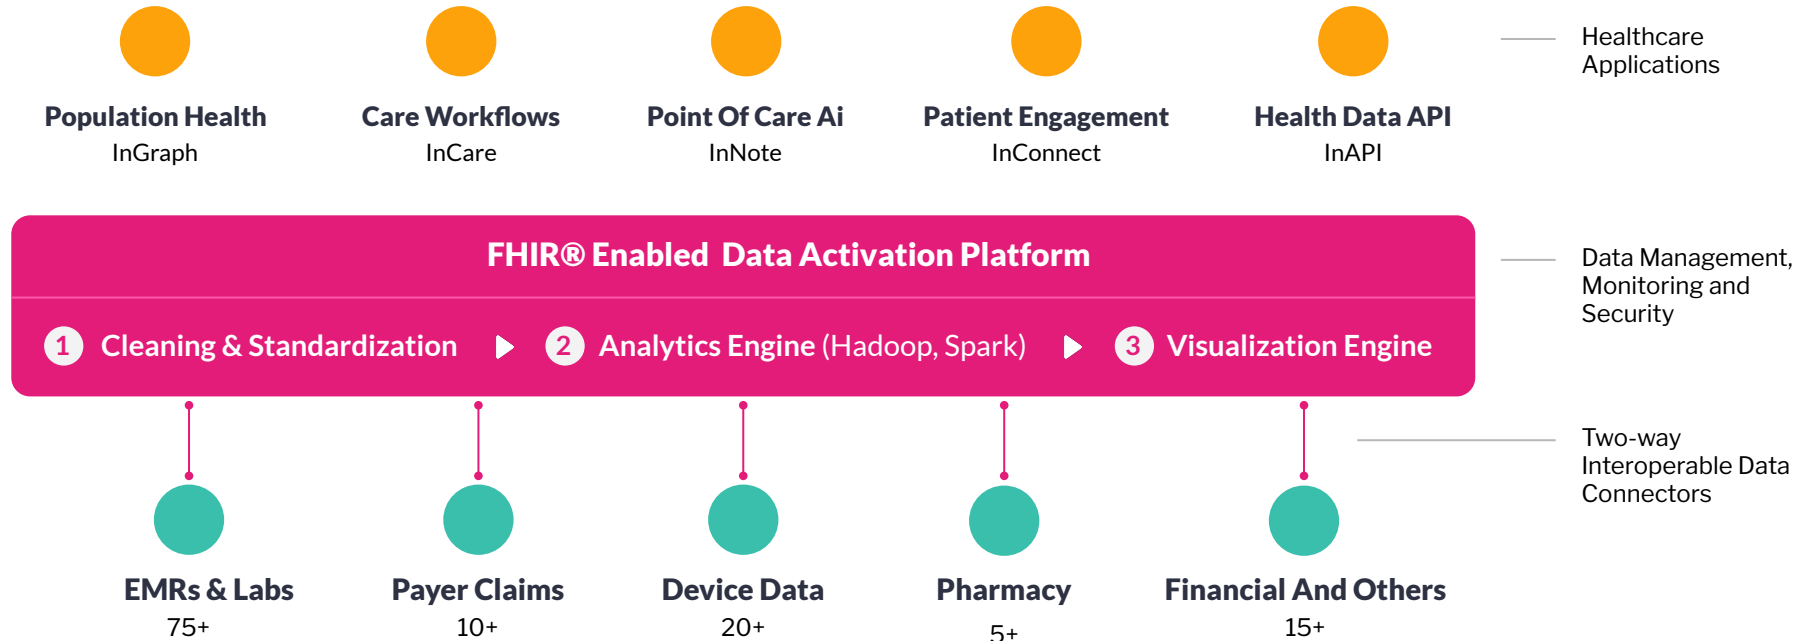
Population Health
InGraph

Care Workflows
InCare

Point Of Care Ai
InNote

Patient Engagement
InConnect

Health Data API
InAPI

Healthcare Applications

FHIR® Enabled Data Activation Platform

1 Cleaning & Standardization

2 Analytics Engine (Hadoop, Spark)

3 Visualization Engine

Data Management, Monitoring and Security

Two-way Interoperable Data Connectors

EMRs & Labs
75+

Payer Claims
10+

Device Data
20+

Pharmacy
5+

Financial And Others
15+